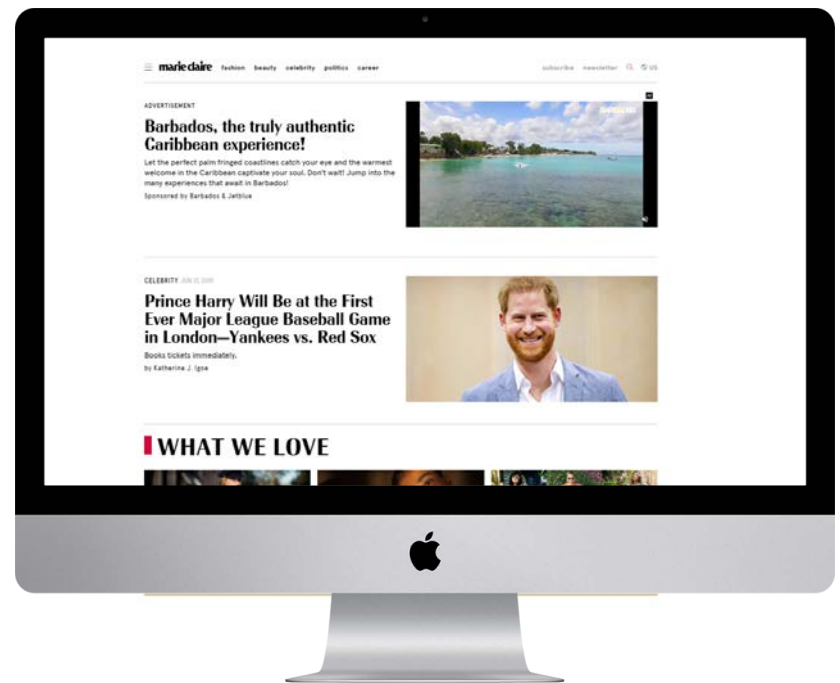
marie claire fashion beauty celebrity politics career

subscribe newsletter US

ADVERTISEMENT

Barbados, the truly authentic Caribbean experience!

Let the perfect palm fringed coastlines catch your eye and the warmest welcome in the Caribbean captivate your soul. Don't wait! Jump into the many experiences that await in Barbados!

Sponsored by Barbados & JetBlue

CELEBRITY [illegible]

Prince Harry Will Be at the First Ever Major League Baseball Game in London—Yankees vs. Red Sox

Books tickets immediately.

by Katherine J. Igoe

WHAT WE LOVE